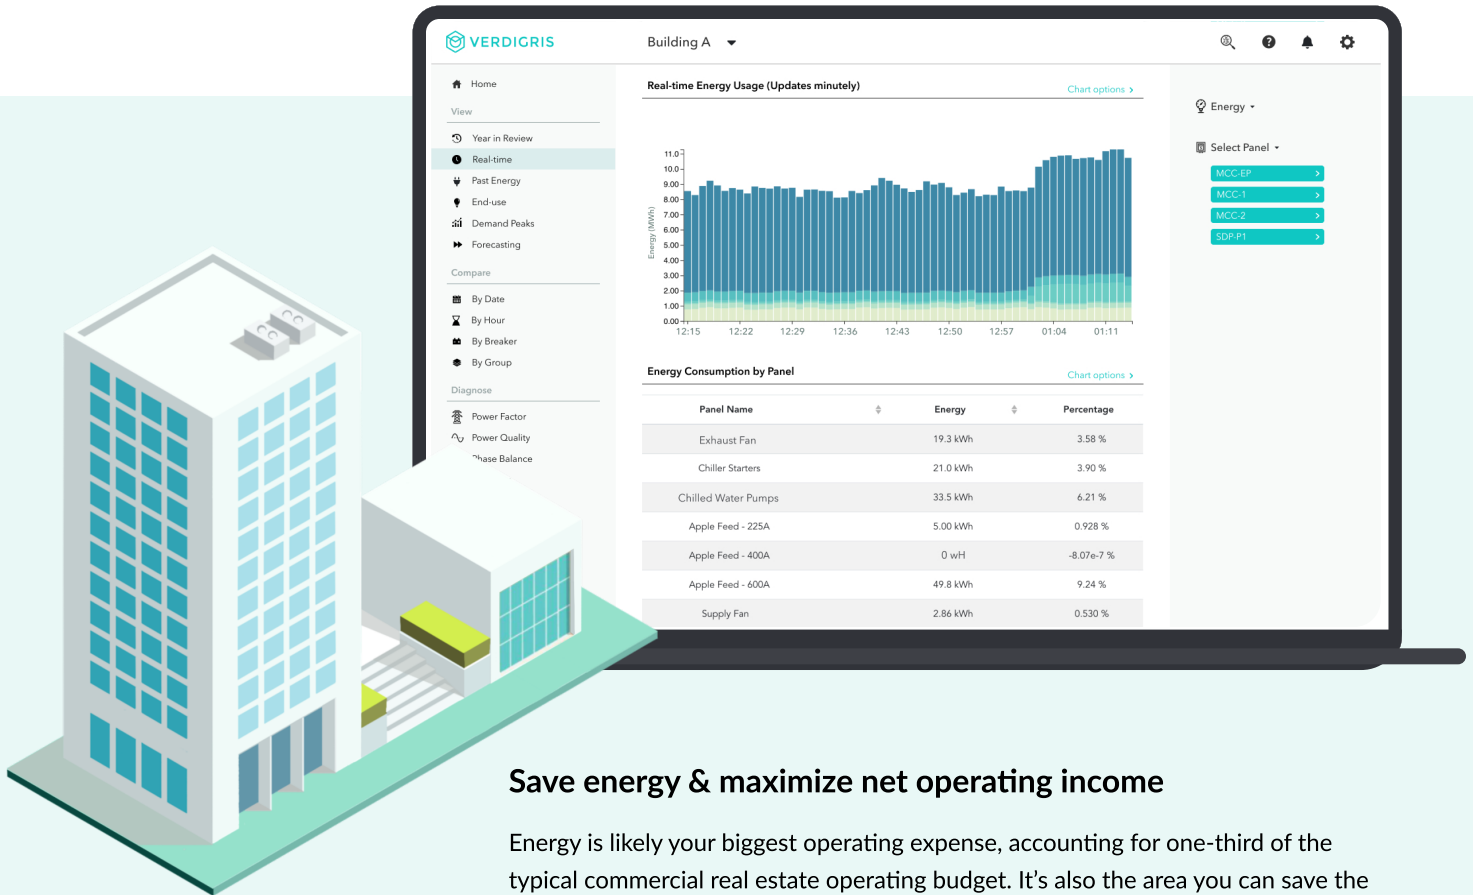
VERDIGRIS

Building A

Home

View

Year in Review

Real-time

Past Energy

End-use

Demand Peaks

Forecasting

Compare

By Date

By Hour

By Breaker

By Group

Diagnose

Power Factor

Power Quality

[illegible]hase Balance

Real-time Energy Usage (Updates minutely)

Chart options ›

Energy (MWh)

11.0
10.0
9.00
8.00
7.00
6.00
5.00
4.00
3.00
2.00
1.00
0.00

12:15 12:22 12:29 12:36 12:43 12:50 12:57 01:04 01:11

Energy Consumption by Panel

Chart options ›

| Panel Name | Energy | Percentage |
|---|---|---|
| Exhaust Fan | 19.3 kWh | 3.58 % |
| Chiller Starters | 21.0 kWh | 3.90 % |
| Chilled Water Pumps | 33.5 kWh | 6.21 % |
| Apple Feed - 225A | 5.00 kWh | 0.928 % |
| Apple Feed - 400A | 0 wH | -8.07e-7 % |
| Apple Feed - 600A | 49.8 kWh | 9.24 % |
| Supply Fan | 2.86 kWh | 0.530 % |

Energy

Select Panel

MCC-EP

MCC-1

MCC-2

SDP-P1

Save energy & maximize net operating income

Energy is likely your biggest operating expense, accounting for one-third of the typical commercial real estate operating budget. It’s also the area you can save the